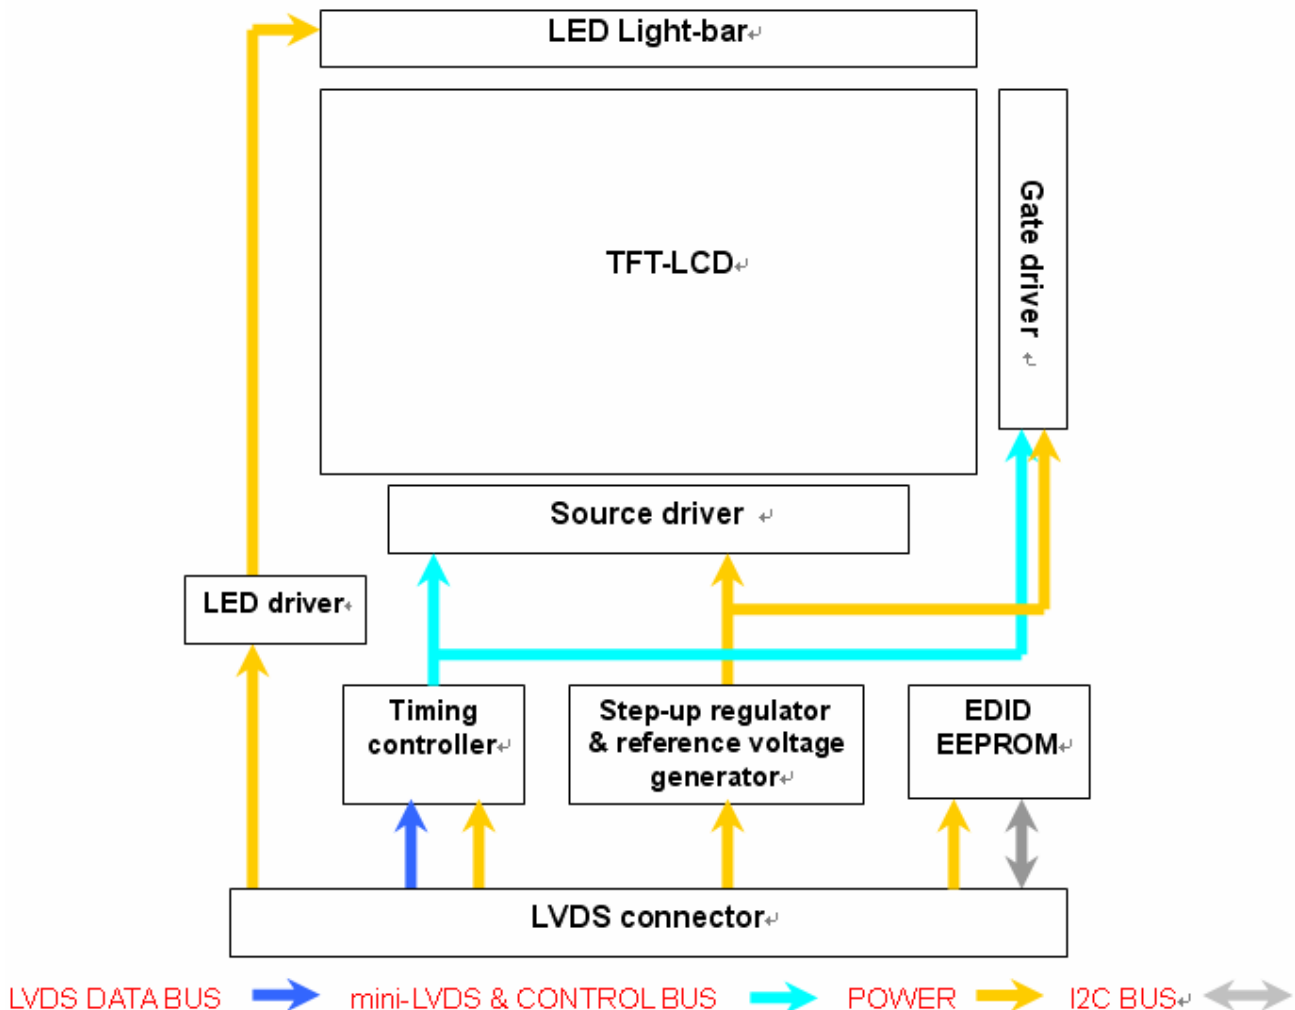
LED Light-bar

TFT-LCD

Gate driver

Source driver

LED driver

Timing controller

Step-up regulator & reference voltage generator

EDID EEPROM

LVDS connector

LVDS DATA BUS mini-LVDS & CONTROL BUS POWER I2C BUS